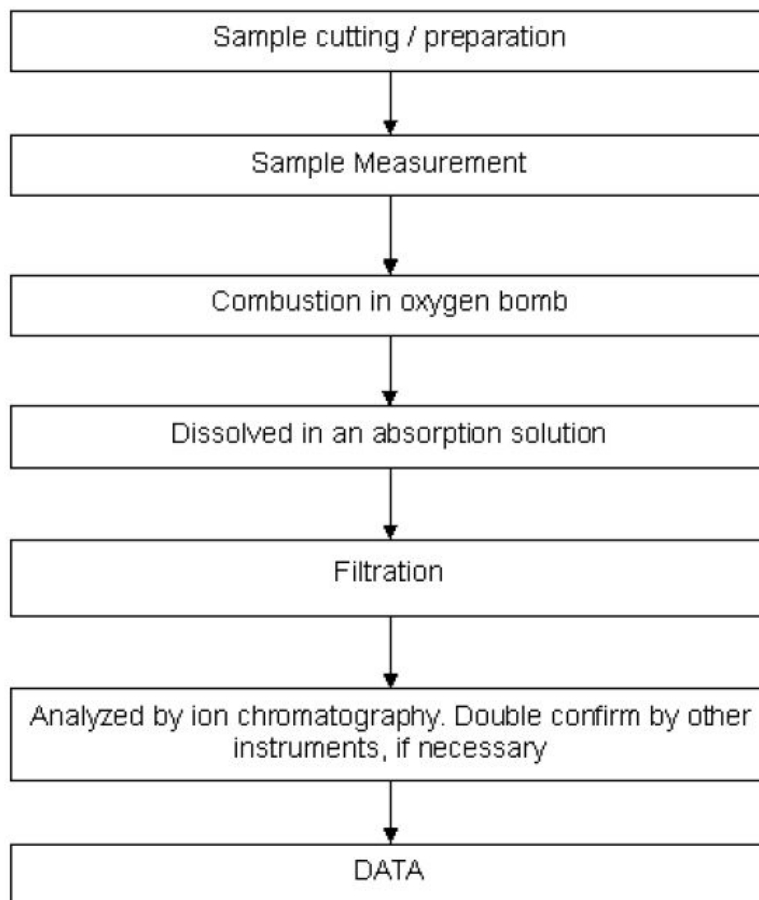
Sample cutting / preparation

Sample Measurement

Combustion in oxygen bomb

Dissolved in an absorption solution

Filtration

Analyzed by ion chromatography. Double confirm by other instruments, if necessary

DATA